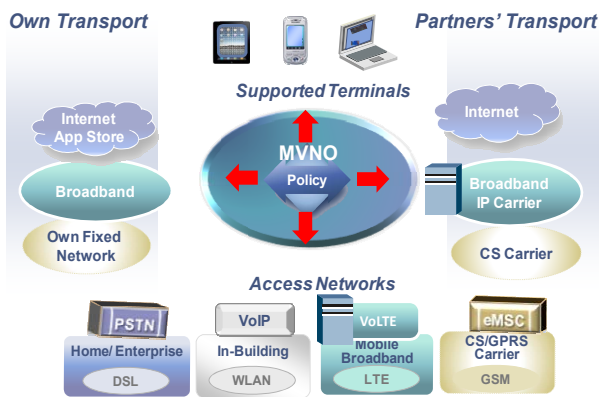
Own Transport

Partners' Transport

Supported Terminals

Internet App Store

Broadband

Own Fixed Network

MVNO

Policy

Internet

Broadband IP Carrier

CS Carrier

Access Networks

PSTN

Home/ Enterprise

DSL

VoIP

In-Building

WLAN

VoLTE

Mobile Broadband

LTE

eMSC

CS/GPRS Carrier

GSM